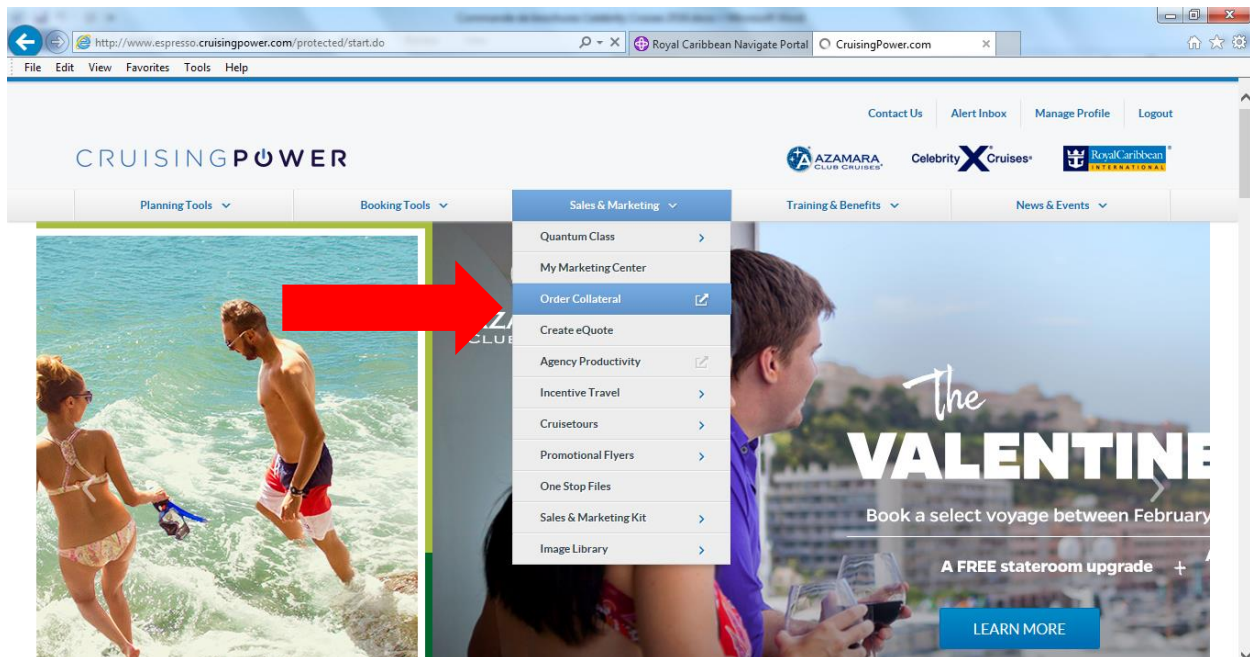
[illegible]

http://www.espresso.cruisingpower.com/protected/start.do

Royal Caribbean Navigate Portal

CruisingPower.com

File Edit View Favorites Tools Help

Contact Us | Alert Inbox | Manage Profile | Logout

CRUISINGPOWER

AZAMARA CLUB CRUISES

Celebrity X Cruises

RoyalCaribbean INTERNATIONAL

Planning Tools | Booking Tools | Sales & Marketing | Training & Benefits | News & Events

Quantum Class
My Marketing Center
Order Collateral
Create eQuote
Agency Productivity
Incentive Travel
Cruisetours
Promotional Flyers
One Stop Files
Sales & Marketing Kit
Image Library

AZA
CLUB

The
VALENTINE
Book a select voyage between February
A FREE stateroom upgrade +
LEARN MORE